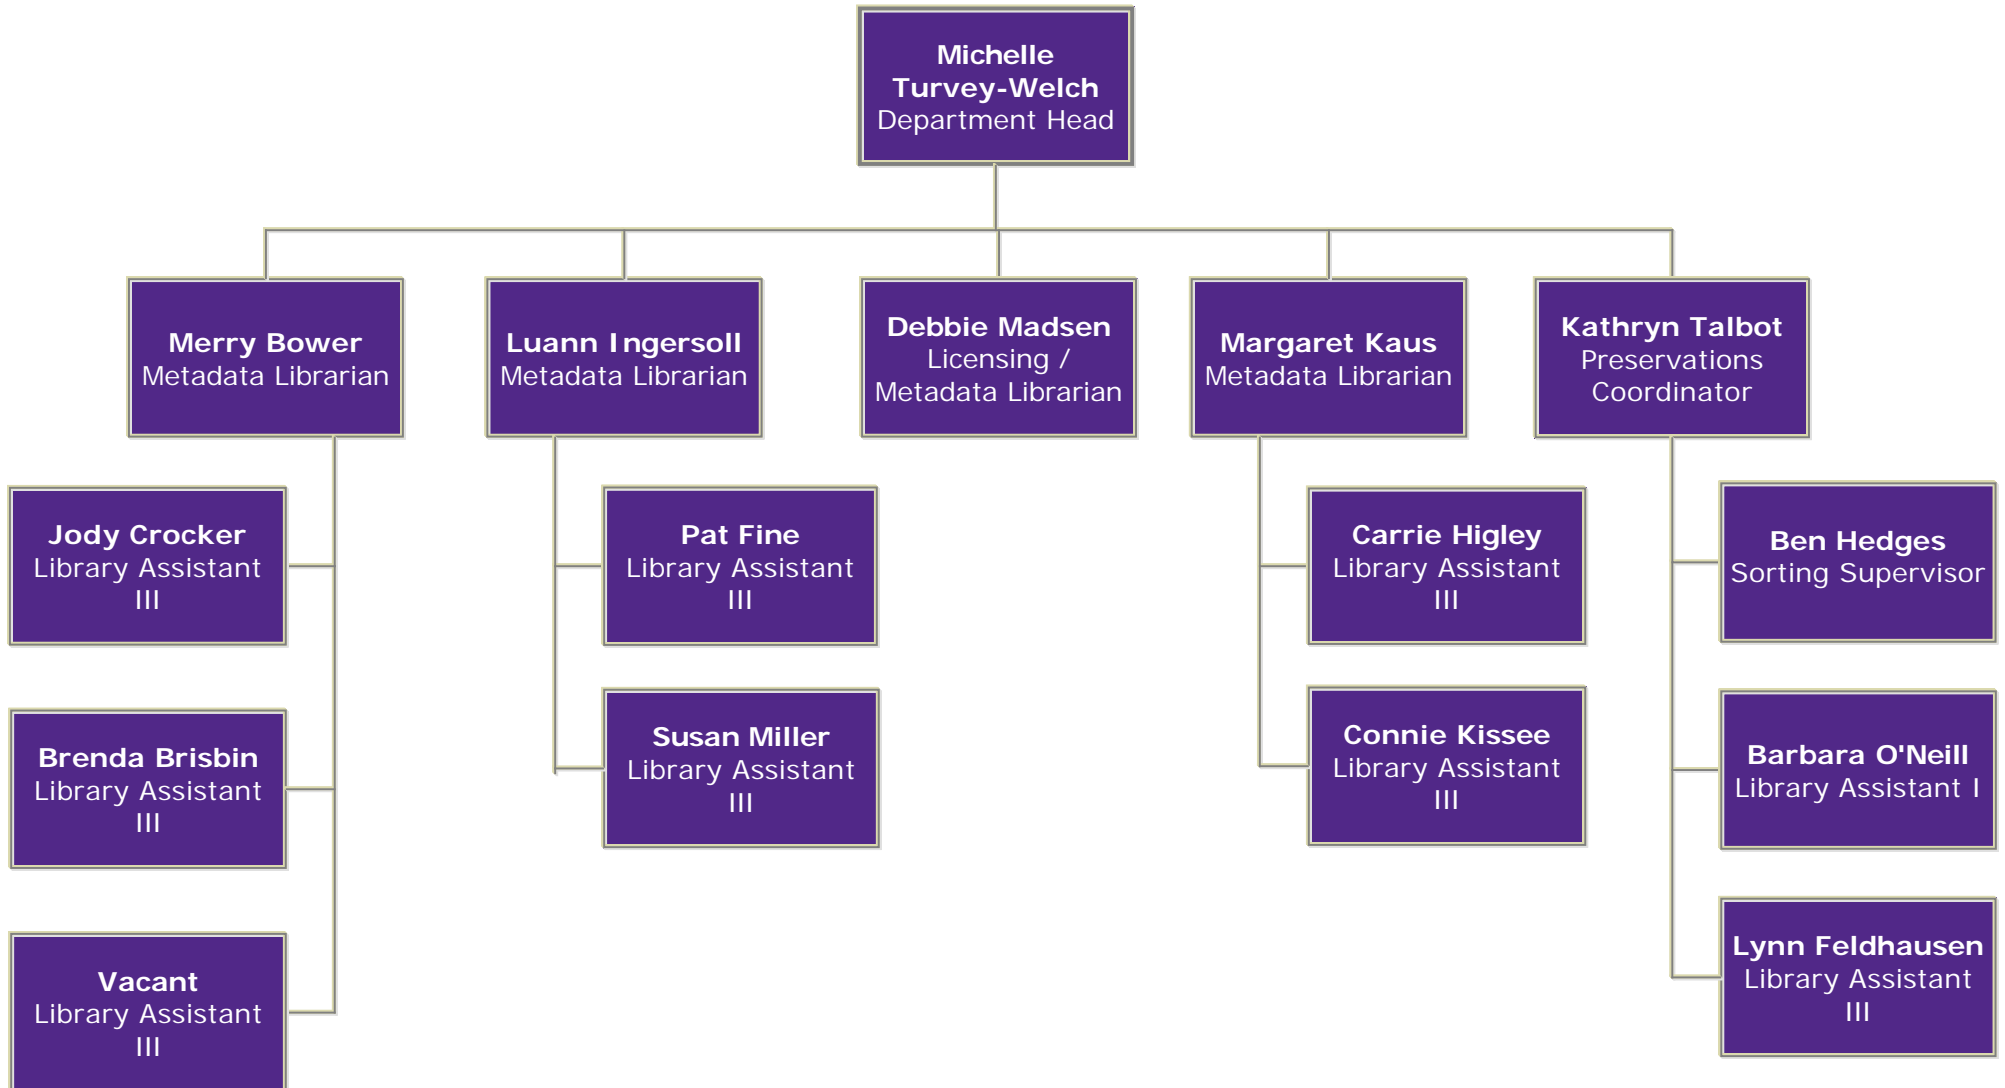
Michelle Turvey-Welch
Department Head

Merry Bower
Metadata Librarian

Jody Crocker
Library Assistant III

Brenda Brisbin
Library Assistant III

Vacant
Library Assistant III

Luann Ingersoll
Metadata Librarian

Pat Fine
Library Assistant III

Susan Miller
Library Assistant III

Debbie Madsen
Licensing / Metadata Librarian

Margaret Kaus
Metadata Librarian

Carrie Higley
Library Assistant III

Connie Kissee
Library Assistant III

Kathryn Talbot
Preservations Coordinator

Ben Hedges
Sorting Supervisor

Barbara O'Neill
Library Assistant I

Lynn Feldhausen
Library Assistant III